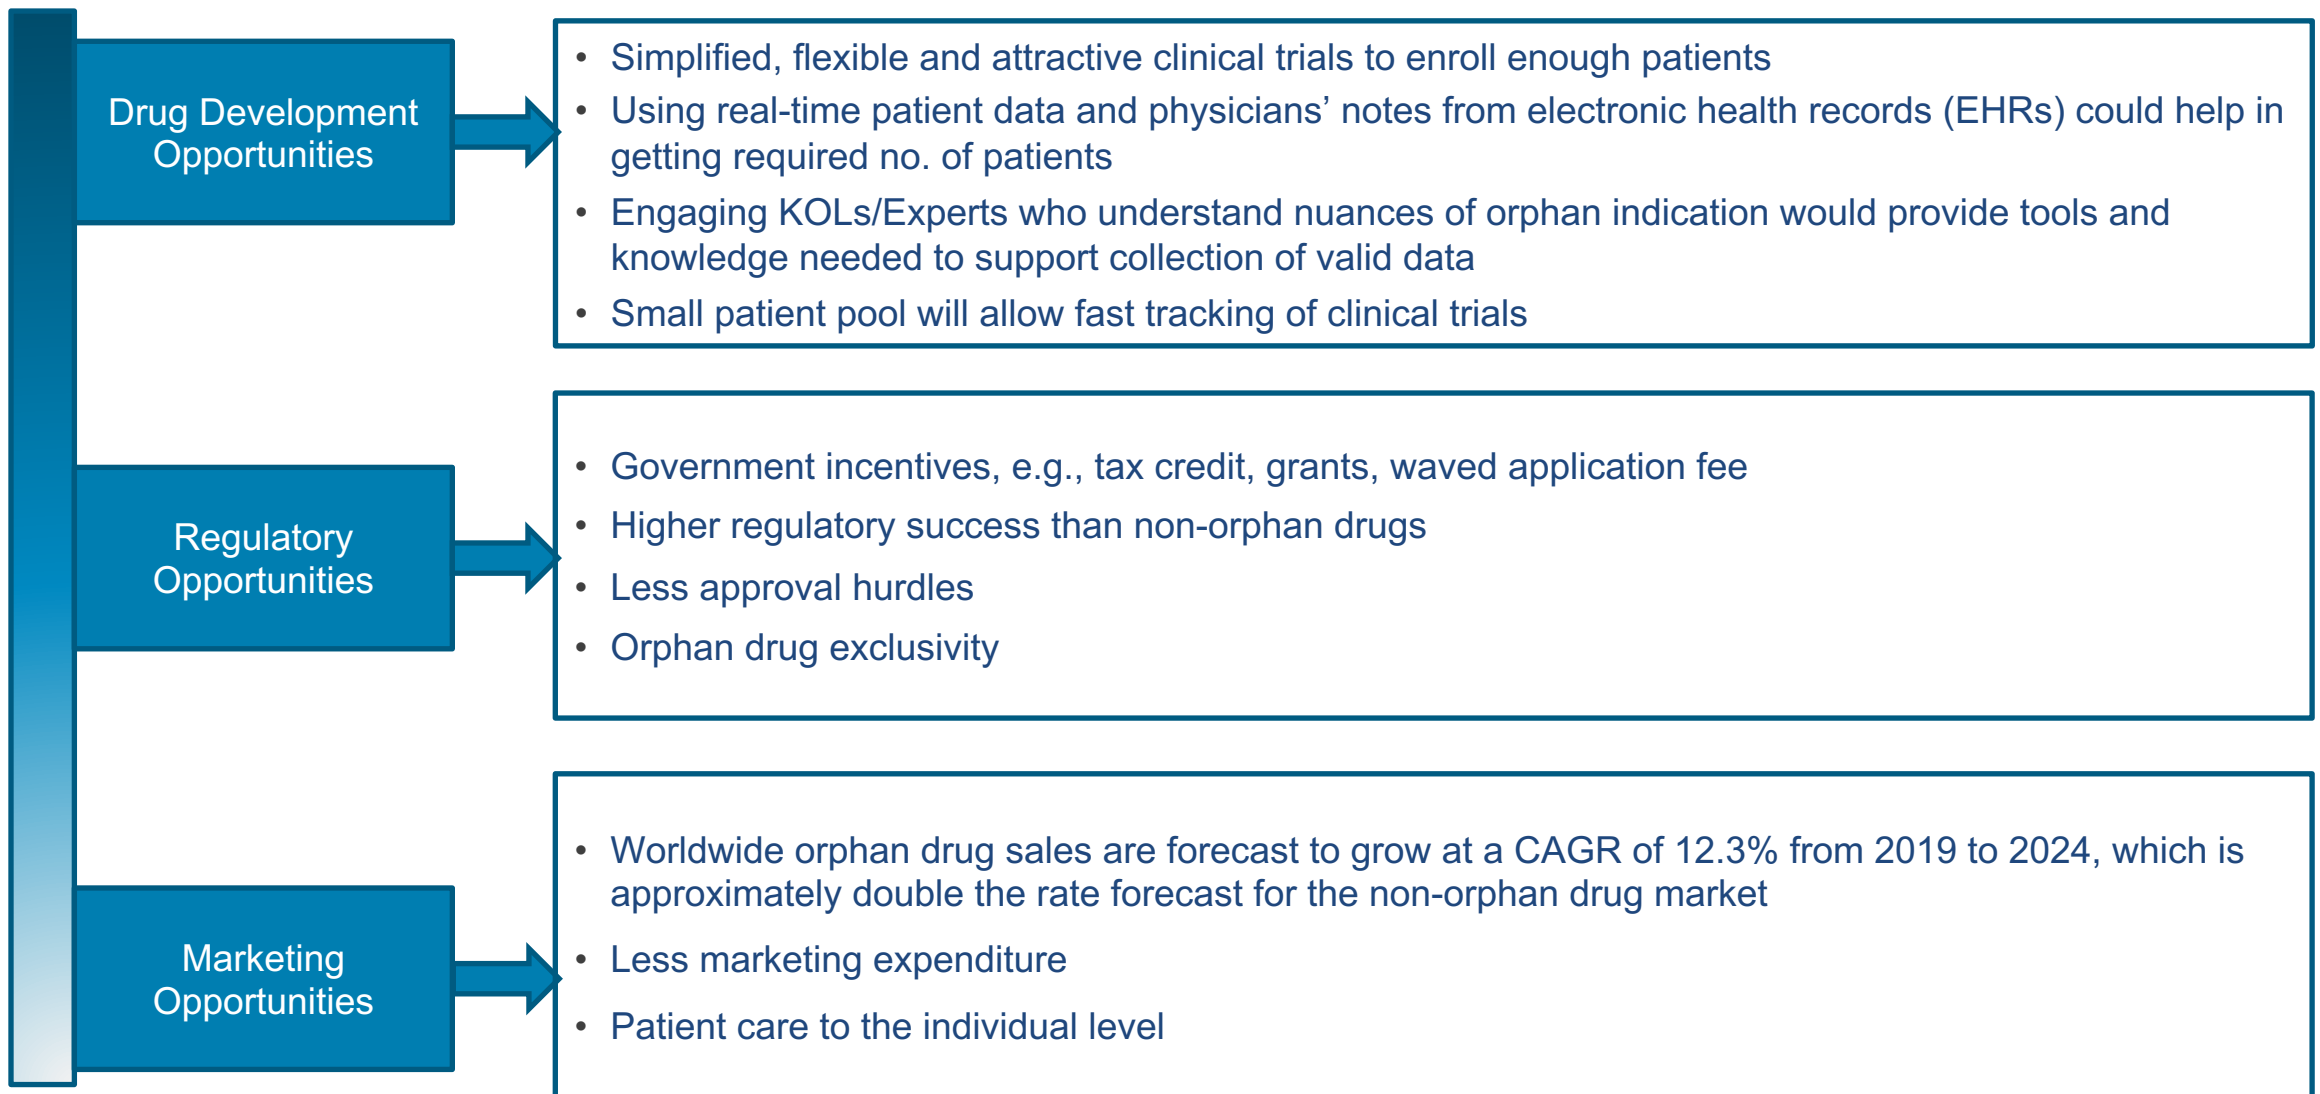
Drug Development Opportunities

- Simplified, flexible and attractive clinical trials to enroll enough patients
- Using real-time patient data and physicians' notes from electronic health records (EHRs) could help in getting required no. of patients
- Engaging KOLs/Experts who understand nuances of orphan indication would provide tools and knowledge needed to support collection of valid data
- Small patient pool will allow fast tracking of clinical trials

Regulatory Opportunities

- Government incentives, e.g., tax credit, grants, waved application fee
- Higher regulatory success than non-orphan drugs
- Less approval hurdles
- Orphan drug exclusivity

Marketing Opportunities

- Worldwide orphan drug sales are forecast to grow at a CAGR of 12.3% from 2019 to 2024, which is approximately double the rate forecast for the non-orphan drug market
- Less marketing expenditure
- Patient care to the individual level